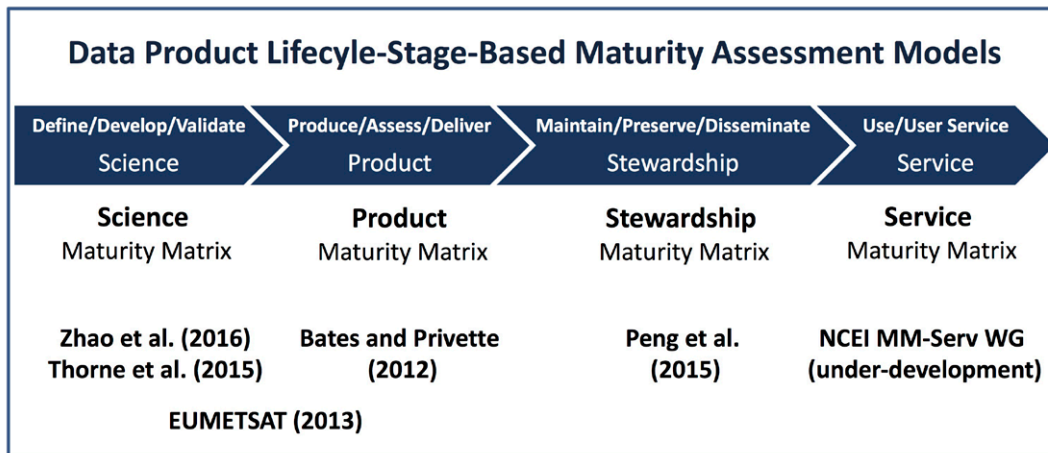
Data Product Lifecyle-Stage-Based Maturity Assessment Models

Define/Develop/Validate
Science

Produce/Assess/Deliver
Product

Maintain/Preserve/Disseminate
Stewardship

Use/User Service
Service

Science
Maturity Matrix

Product
Maturity Matrix

Stewardship
Maturity Matrix

Service
Maturity Matrix

Zhao et al. (2016)
Thorne et al. (2015)

Bates and Privette
(2012)

Peng et al.
(2015)

NCEI MM-Serv WG
(under-development)

EUMETSAT (2013)